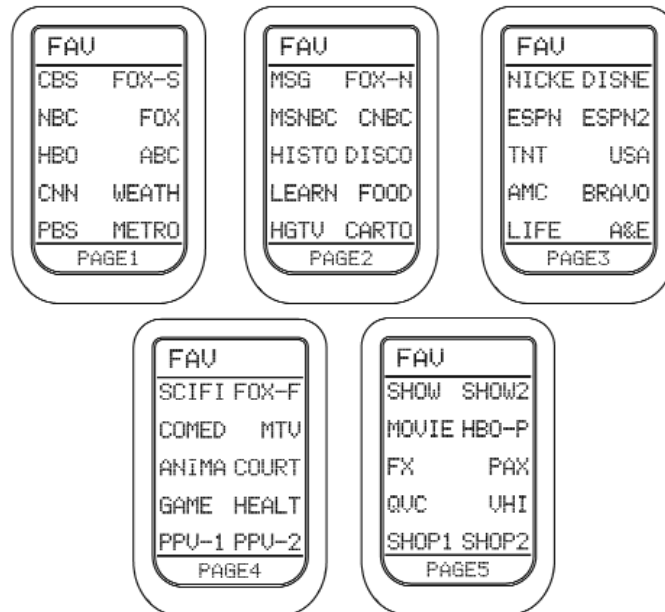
FAV
CBS FOX-S
NBC FOX
HBO ABC
CNN WEATH
PBS METRO
PAGE1

FAV
MSG FOX-N
MSNBC CNBC
HISTO DISCO
LEARN FOOD
HGTV CARTO
PAGE2

FAV
NICKE DISNE
ESPN ESPN2
TNT USA
AMC BRAVO
LIFE A&E
PAGE3

FAV
SCIFI FOX-F
COMED MTV
ANIMA COURT
GAME HEALT
PPV-1 PPV-2
PAGE4

FAV
SHOW SHOW2
MOVIE HBO-P
FX PAX
QVC VHI
SHOP1 SHOP2
PAGE5